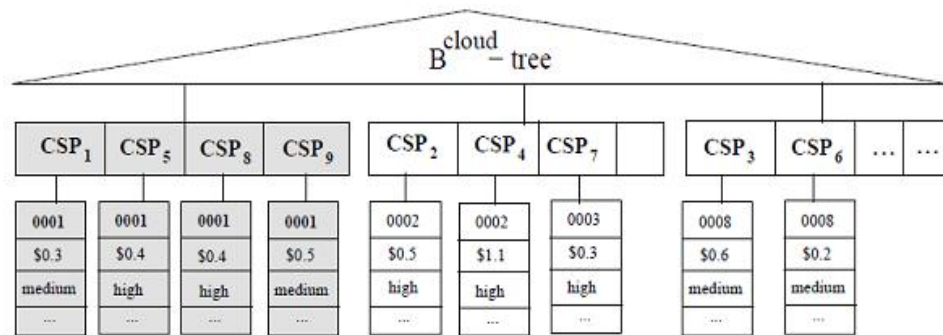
$B^{cloud}$ – tree

$CSP_1$ $CSP_5$ $CSP_8$ $CSP_9$

$CSP_2$ $CSP_4$ $CSP_7$

$CSP_3$ $CSP_6$ … …

0001
\$0.3
medium
...

0001
\$0.4
high
...

0001
\$0.4
high
...

0001
\$0.5
medium
...

0002
\$0.5
high
...

0002
\$1.1
high
...

0003
\$0.3
high
...

0008
\$0.6
medium
...

0008
\$0.2
medium
...